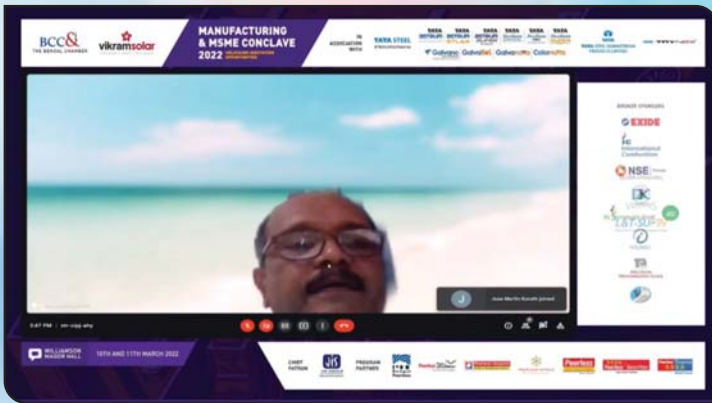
BCC&I THE BENGAL CHAMBER

vikramsolar

MANUFACTURING & MSME CONCLAVE 2022 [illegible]

IN ASSOCIATION WITH

TATA STEEL

TATA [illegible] TATA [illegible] TATA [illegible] TATA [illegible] TATA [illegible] TATA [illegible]

Galvano Galvalfab Galvano Colornova

TATA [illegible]

BRONZE SPONSORS

EXIDE

IC International Combustion

NSE

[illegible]

J

Jose Martin Kuruth joined

3:47 PM | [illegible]

WILLIAMSON MAGOR HALL

10TH AND 11TH MARCH 2022

CHIEF PATRON

JK

PROGRAM PARTNER

Peerless